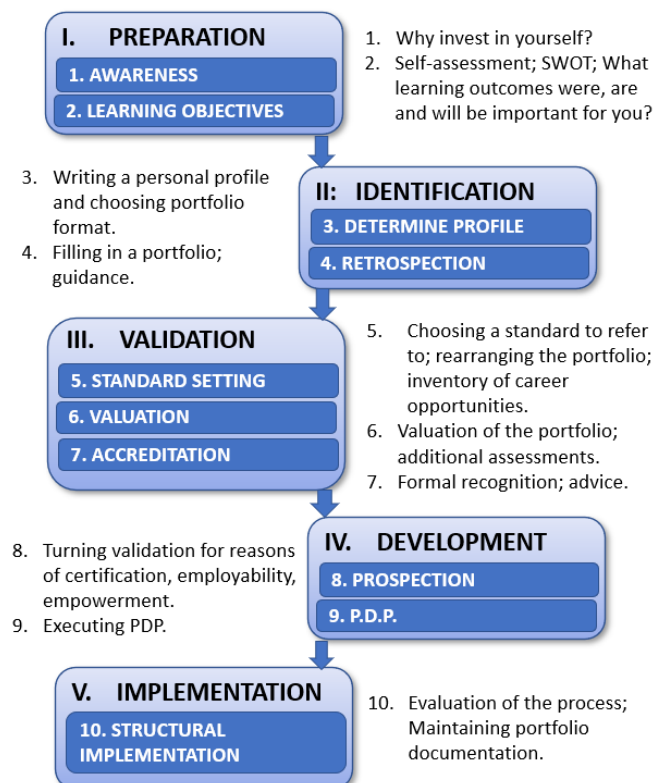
I. PREPARATION

1. AWARENESS

2. LEARNING OBJECTIVES

1. Why invest in yourself?
2. Self-assessment; SWOT; What learning outcomes were, are and will be important for you?

3. Writing a personal profile and choosing portfolio format.
4. Filling in a portfolio; guidance.

II: IDENTIFICATION

3. DETERMINE PROFILE

4. RETROSPECTION

III. VALIDATION

5. STANDARD SETTING

6. VALUATION

7. ACCREDITATION

5. Choosing a standard to refer to; rearranging the portfolio; inventory of career opportunities.
6. Valuation of the portfolio; additional assessments.
7. Formal recognition; advice.

8. Turning validation for reasons of certification, employability, empowerment.
9. Executing PDP.

IV. DEVELOPMENT

8. PROSPECTION

9. P.D.P.

V. IMPLEMENTATION

10. STRUCTURAL IMPLEMENTATION

10. Evaluation of the process; Maintaining portfolio documentation.